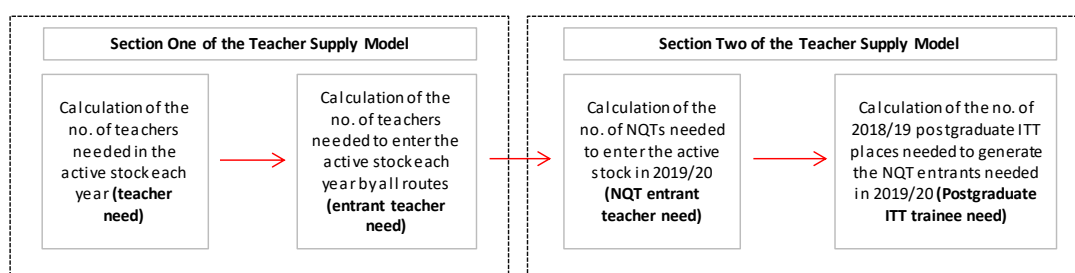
Section One of the Teacher Supply Model

Calculation of the no. of teachers needed in the active stock each year (teacher need)

Calculation of the no. of teachers needed to enter the active stock each year by all routes (entrant teacher need)

Section Two of the Teacher Supply Model

Calculation of the no. of NQTs needed to enter the active stock in 2019/20 (NQT entrant teacher need)

Calculation of the no. of 2018/19 postgraduate ITT places needed to generate the NQT entrants needed in 2019/20 (Postgraduate ITT trainee need)